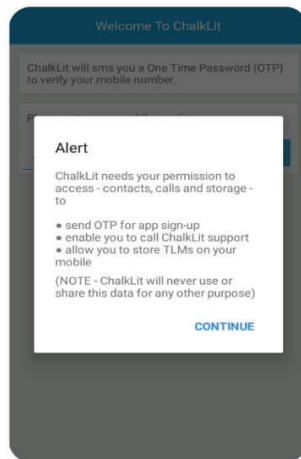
Welcome To ChalkLit

ChalkLit will sms you a One Time Password (OTP) to verify your mobile number.

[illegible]

Alert

ChalkLit needs your permission to access - contacts, calls and storage - to

• send OTP for app sign-up
• enable you to call ChalkLit support
• allow you to store TLMs on your mobile

(NOTE - ChalkLit will never use or share this data for any other purpose)

CONTINUE